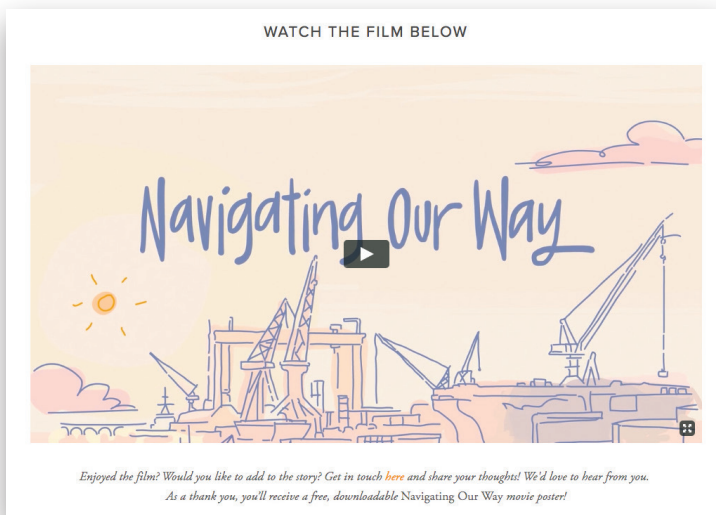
WATCH THE FILM BELOW

Navigating Our Way

Enjoyed the film? Would you like to add to the story? Get in touch here and share your thoughts! We'd love to hear from you. As a thank you, you'll receive a free, downloadable Navigating Our Way movie poster!